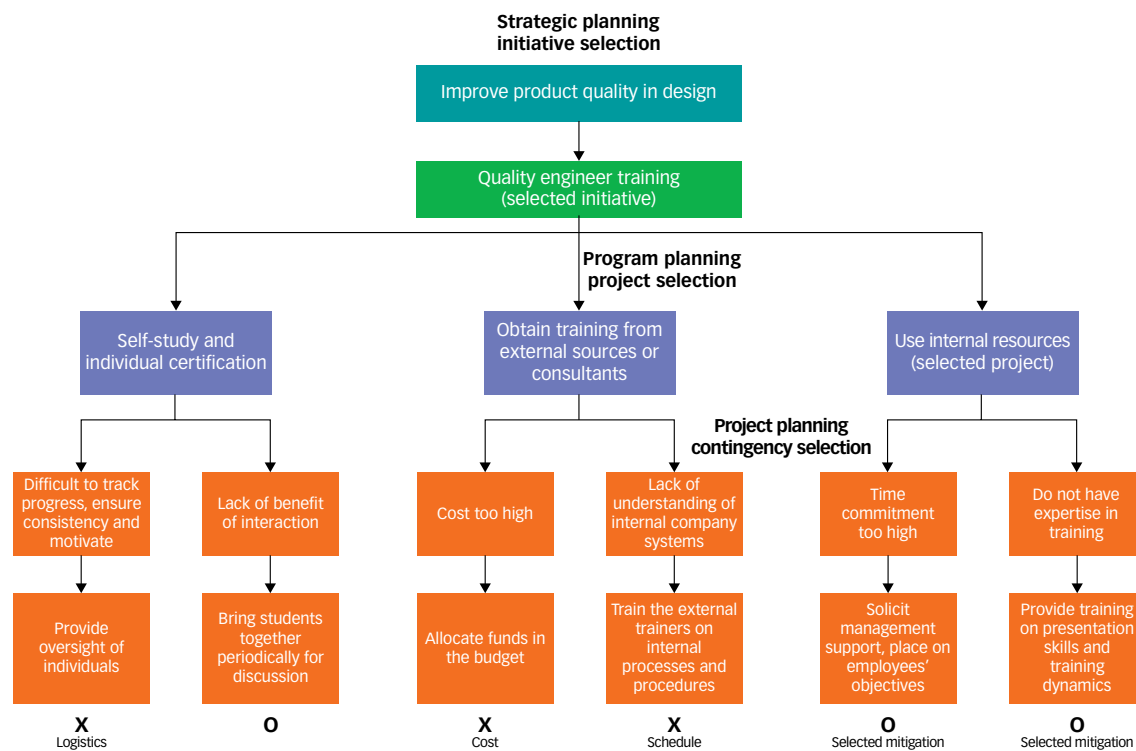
Strategic planning initiative selection

Improve product quality in design

Quality engineer training (selected initiative)

Program planning project selection

Self-study and individual certification

Obtain training from external sources or consultants

Use internal resources (selected project)

Project planning contingency selection

Difficult to track progress, ensure consistency and motivate

Lack of benefit of interaction

Cost too high

Lack of understanding of internal company systems

Time commitment too high

Do not have expertise in training

Provide oversight of individuals

Bring students together periodically for discussion

Allocate funds in the budget

Train the external trainers on internal processes and procedures

Solicit management support, place on employees' objectives

Provide training on presentation skills and training dynamics

X
Logistics

O

X
Cost

X
Schedule

O
Selected mitigation

O
Selected mitigation